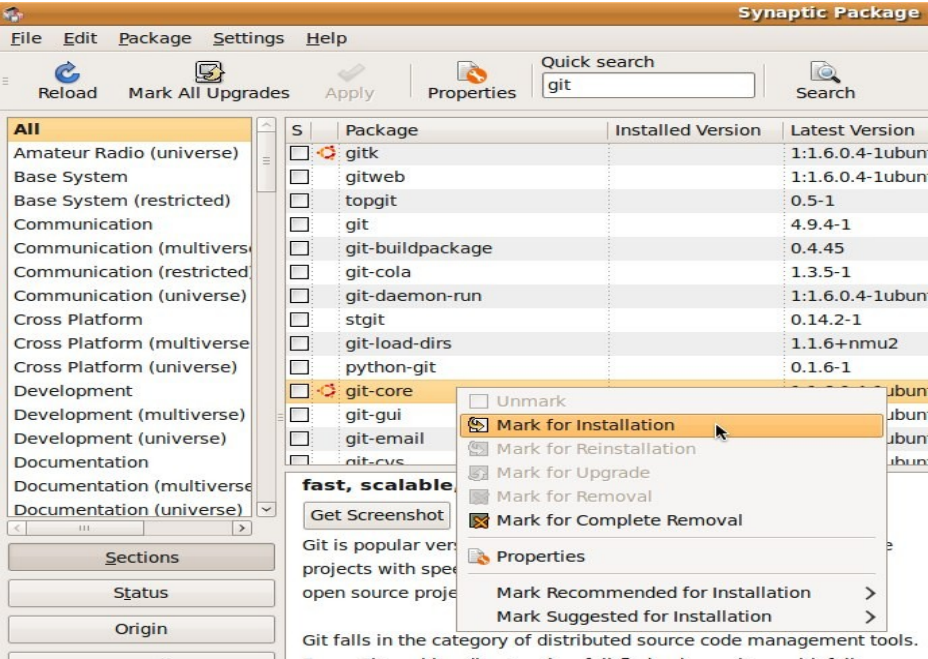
Synaptic Package

File Edit Package Settings Help

Reload Mark All Upgrades Apply Properties Quick search git Search

All
Amateur Radio (universe)
Base System
Base System (restricted)
Communication
Communication (multiverse
Communication (restricted
Communication (universe)
Cross Platform
Cross Platform (multiverse
Cross Platform (universe)
Development
Development (multiverse)
Development (universe)
Documentation
Documentation (multiverse
Documentation (universe)

Sections
Status
Origin

| S | Package | Installed Version | Latest Version |
|---|---|---|---|
| | gitk | | 1:1.6.0.4-1ubun |
| | gitweb | | 1:1.6.0.4-1ubun |
| | topgit | | 0.5-1 |
| | git | | 4.9.4-1 |
| | git-buildpackage | | 0.4.45 |
| | git-cola | | 1.3.5-1 |
| | git-daemon-run | | 1:1.6.0.4-1ubun |
| | stgit | | 0.14.2-1 |
| | git-load-dirs | | 1.1.6+nmu2 |
| | python-git | | 0.1.6-1 |
| | git-core | | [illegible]ubun |
| | git-gui | | ubun |
| | git-email | | ubun |
| | git-cvs | | ubun |

fast, scalable,
Get Screenshot
Git is popular vers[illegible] e
projects with spee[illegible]
open source proje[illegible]

Unmark
Mark for Installation
Mark for Reinstallation
Mark for Upgrade
Mark for Removal
Mark for Complete Removal
Properties
Mark Recommended for Installation >
Mark Suggested for Installation >

Git falls in the category of distributed source code management tools.